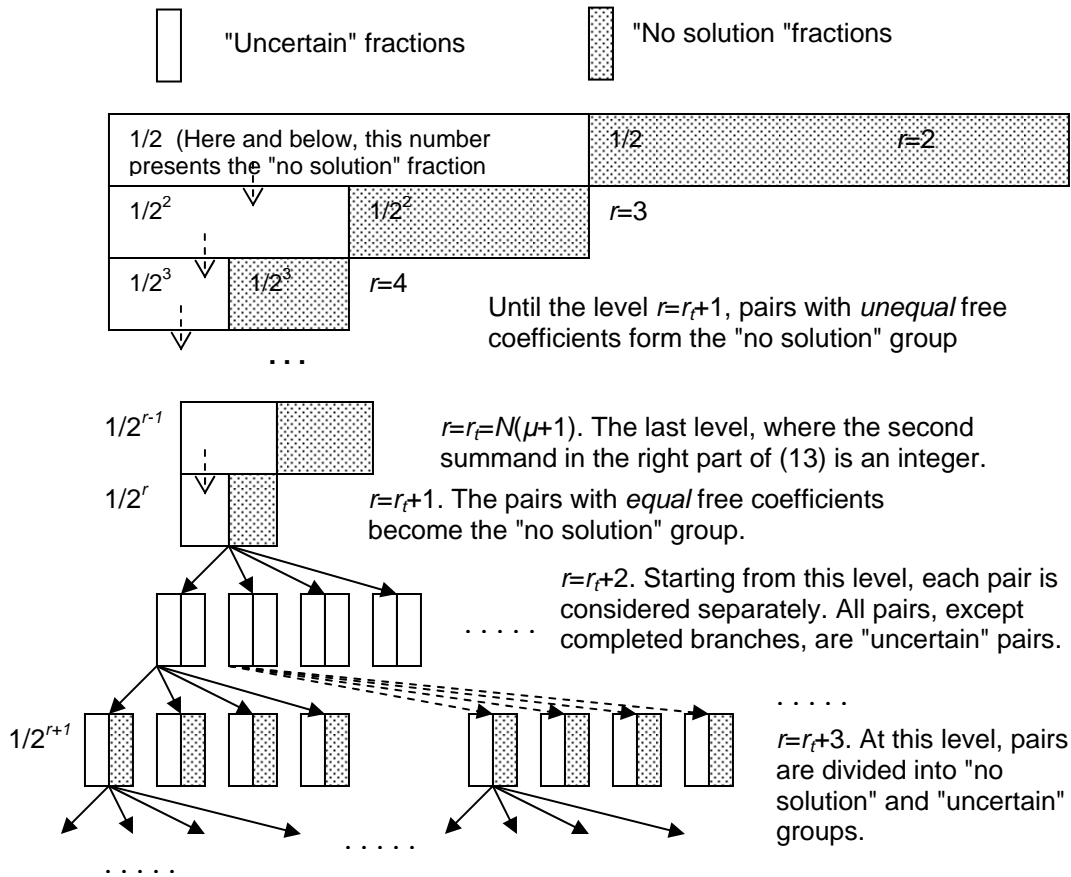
"Uncertain" fractions

"No solution "fractions

1/2 (Here and below, this number presents the "no solution" fraction

1/2 $r$=2

$1/2^2$

$1/2^2$

$r$=3

$1/2^3$

$1/2^3$

$r$=4

Until the level $r=r_t+1$, pairs with *unequal* free coefficients form the "no solution" group

. . .

$1/2^{r-1}$

$r=r_t=N(\mu+1)$. The last level, where the second summand in the right part of (13) is an integer.

$1/2^r$

$r=r_t+1$. The pairs with *equal* free coefficients become the "no solution" group.

$r=r_t+2$. Starting from this level, each pair is considered separately. All pairs, except completed branches, are "uncertain" pairs.

. . . . .

. . . . .

$1/2^{r+1}$

$r=r_t+3$. At this level, pairs are divided into "no solution" and "uncertain" groups.

. . . . .

. . . . .